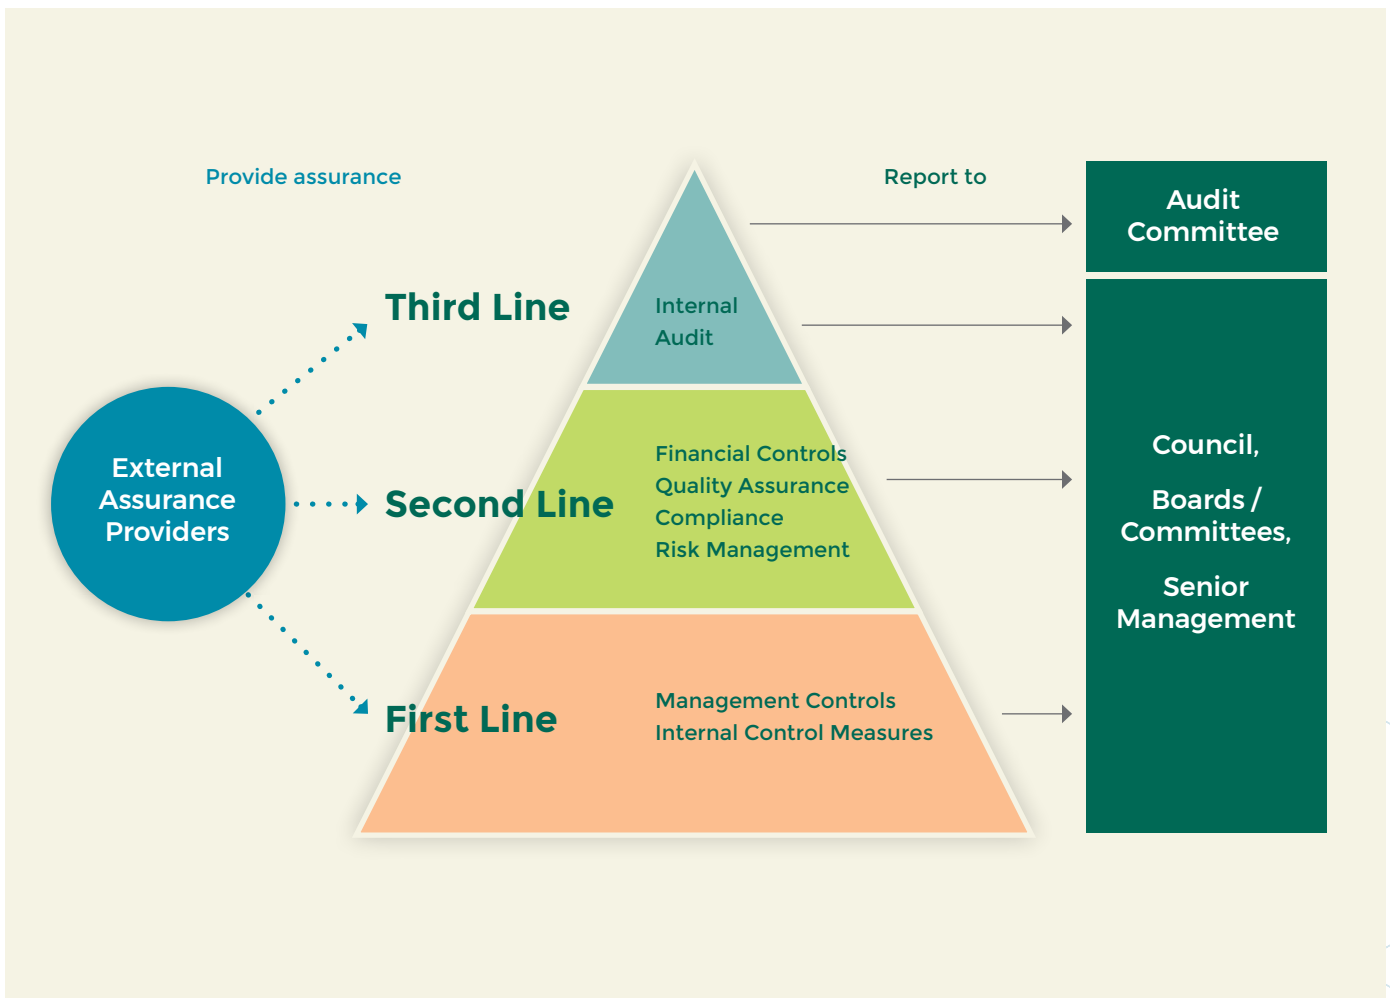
Provide assurance

Report to

Audit Committee

Third Line

Internal Audit

External Assurance Providers

Second Line

Financial Controls
Quality Assurance
Compliance
Risk Management

Council,

Boards / Committees,

Senior Management

First Line

Management Controls
Internal Control Measures